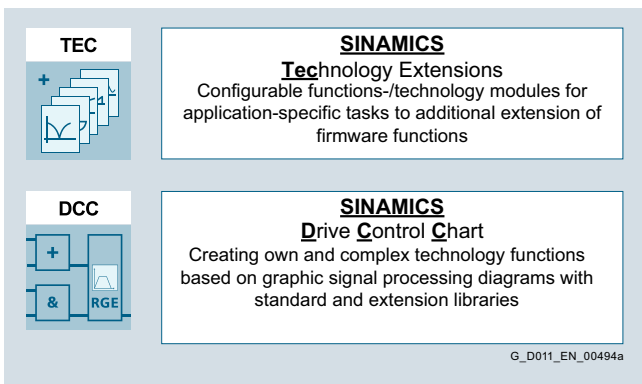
TEC

+

SINAMICS
Technology Extensions
Configurable functions-/technology modules for application-specific tasks to additional extension of firmware functions

DCC

+

&

RGE

SINAMICS
Drive Control Chart
Creating own and complex technology functions based on graphic signal processing diagrams with standard and extension libraries

G_D011_EN_00494a